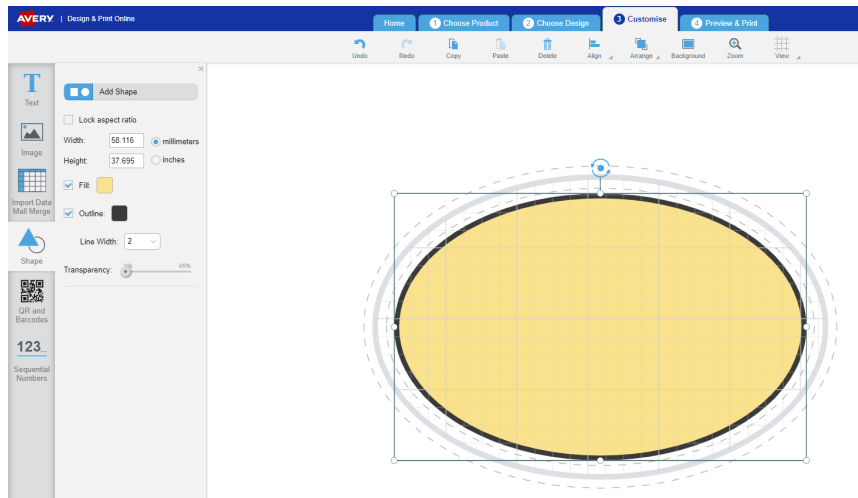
AVERY | Design & Print Online

Home
1 Choose Product
2 Choose Design
3 Customise
4 Preview & Print

Undo
Redo
Copy
Paste
Delete
Align
Arrange
Background
Zoom
View

T
Text
Image
Import Data Mail Merge
Shape
QR and Barcodes
123...
Sequential Numbers

×
Add Shape
Lock aspect ratio
Width: 58.116 millimeters
Height: 37.695 inches
Fill:
Outline:
Line Width: 2
Transparency: 0% 95%